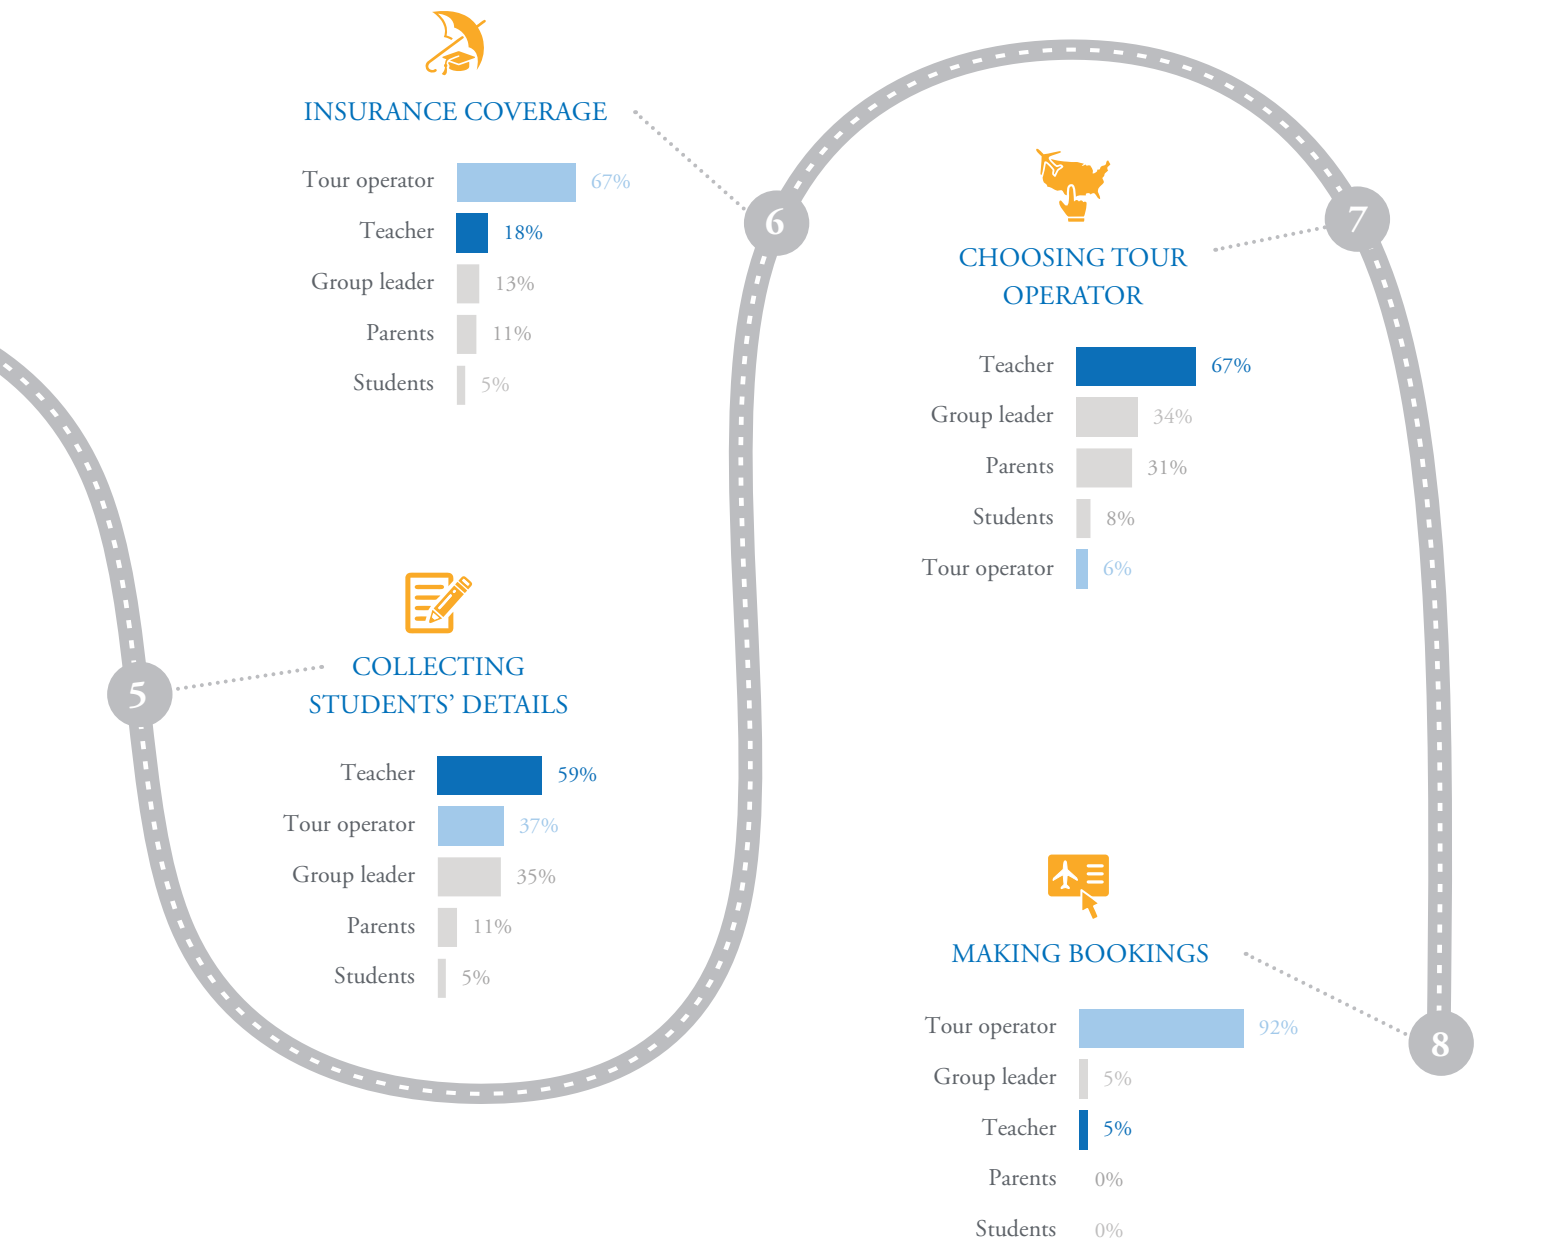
INSURANCE COVERAGE

| | |
|---|---|
| Tour operator | 67% |
| Teacher | 18% |
| Group leader | 13% |
| Parents | 11% |
| Students | 5% |

6

CHOOSING TOUR OPERATOR

7

| | |
|---|---|
| Teacher | 67% |
| Group leader | 34% |
| Parents | 31% |
| Students | 8% |
| Tour operator | 6% |

5

COLLECTING STUDENTS' DETAILS

| | |
|---|---|
| Teacher | 59% |
| Tour operator | 37% |
| Group leader | 35% |
| Parents | 11% |
| Students | 5% |

MAKING BOOKINGS

8

| | |
|---|---|
| Tour operator | 92% |
| Group leader | 5% |
| Teacher | 5% |
| Parents | 0% |
| Students | 0% |